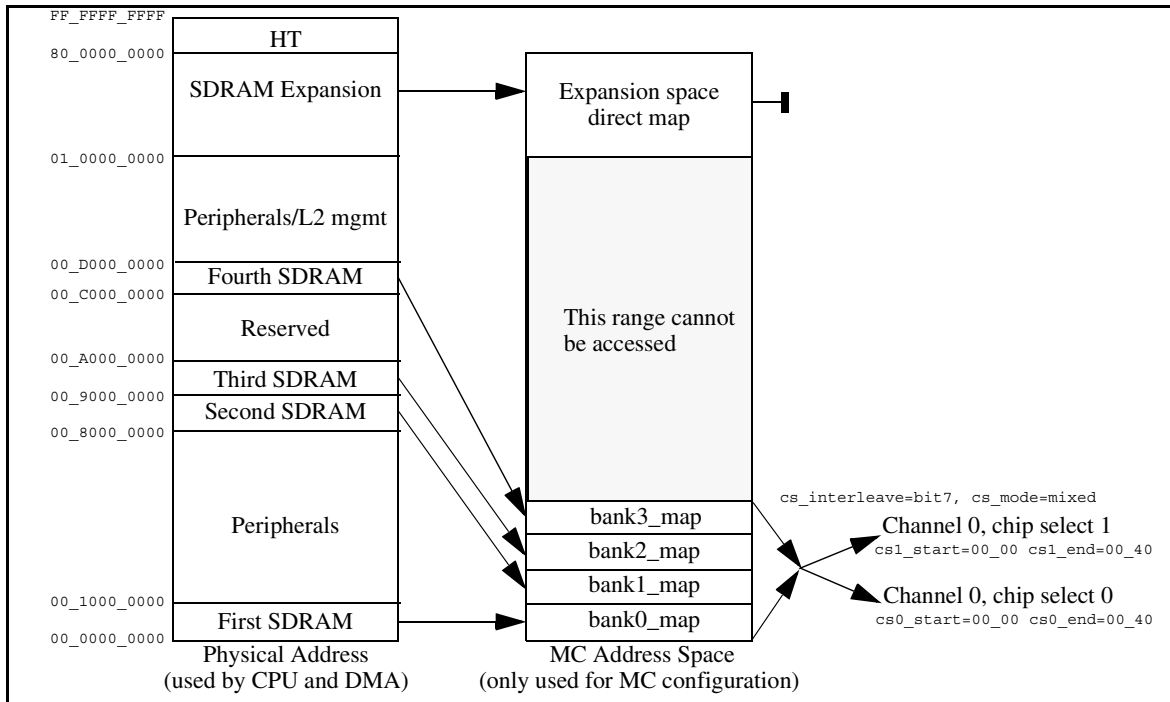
FF_FFFF_FFFF
80_0000_0000
HT
SDRAM Expansion
Expansion space direct map
01_0000_0000
Peripherals/L2 mgmt
00_D000_0000
Fourth SDRAM
00_C000_0000
Reserved
This range cannot be accessed
00_A000_0000
Third SDRAM
00_9000_0000
Second SDRAM
00_8000_0000
Peripherals
cs_interleave=bit7, cs_mode=mixed
bank3_map
Channel 0, chip select 1
cs1_start=00_00 cs1_end=00_40
bank2_map
bank1_map
Channel 0, chip select 0
cs0_start=00_00 cs0_end=00_40
00_1000_0000
First SDRAM
bank0_map
00_0000_0000
Physical Address
(used by CPU and DMA)
MC Address Space
(only used for MC configuration)